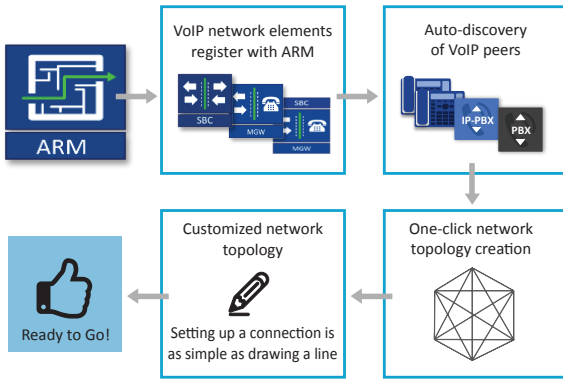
ARM

VoIP network elements register with ARM

SBC
MGW
SBC
MGW

Auto-discovery of VoIP peers

IP-PBX
PBX

One-click network topology creation

Customized network topology

Setting up a connection is as simple as drawing a line

Ready to Go!